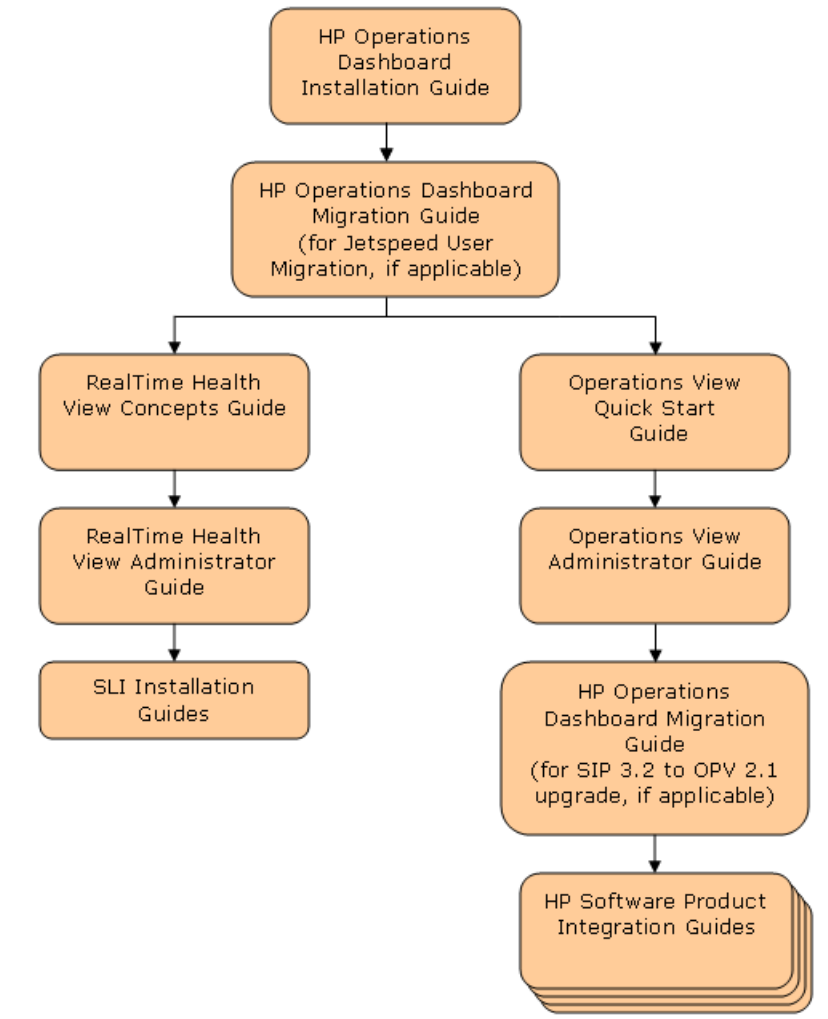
HP Operations Dashboard Installation Guide

HP Operations Dashboard Migration Guide (for Jetspeed User Migration, if applicable)

RealTime Health View Concepts Guide

RealTime Health View Administrator Guide

SLI Installation Guides

Operations View Quick Start Guide

Operations View Administrator Guide

HP Operations Dashboard Migration Guide (for SIP 3.2 to OPV 2.1 upgrade, if applicable)

HP Software Product Integration Guides